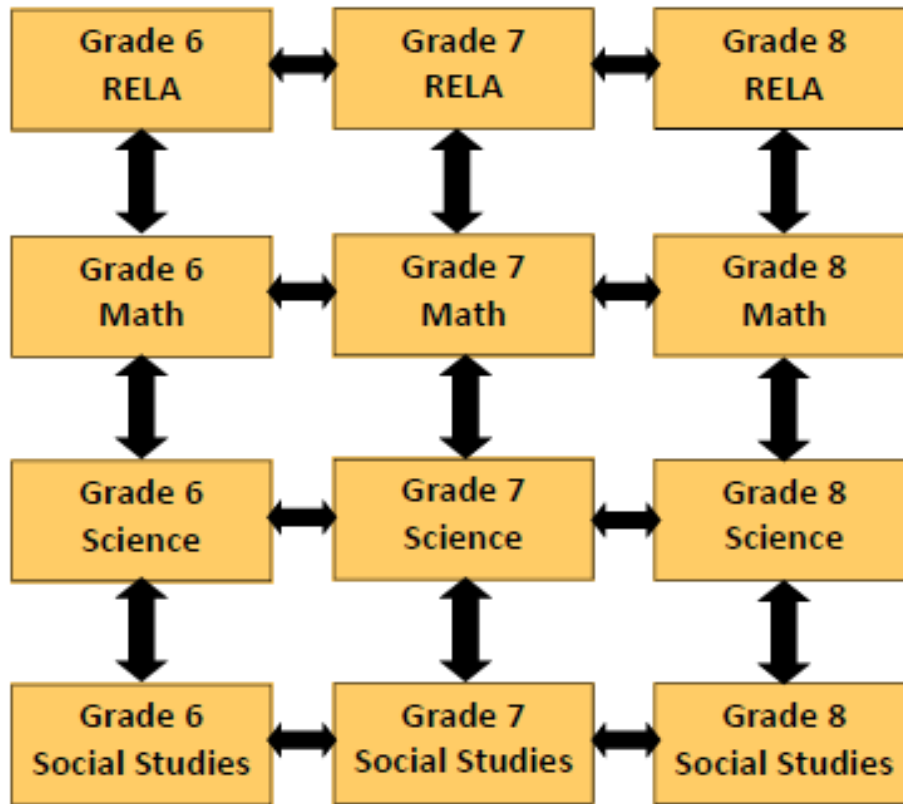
Grade 6
RELA

Grade 7
RELA

Grade 8
RELA

Grade 6
Math

Grade 7
Math

Grade 8
Math

Grade 6
Science

Grade 7
Science

Grade 8
Science

Grade 6
Social Studies

Grade 7
Social Studies

Grade 8
Social Studies